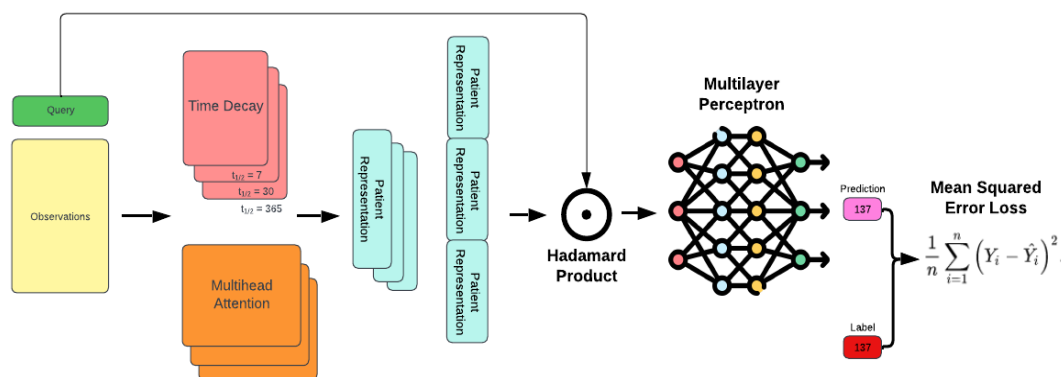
Query

Observations

Time Decay

$t_{1/2} = 7$
$t_{1/2} = 30$
$t_{1/2} = 365$

Multihead Attention

Patient Representation

Patient Representation

Patient Representation

Patient Representation

Hadamard Product

Multilayer Perceptron

Prediction
137

Label
137

Mean Squared Error Loss

$\frac{1}{n}\sum_{i=1}^{n}\left(Y_i - \hat{Y}_i\right)^2$